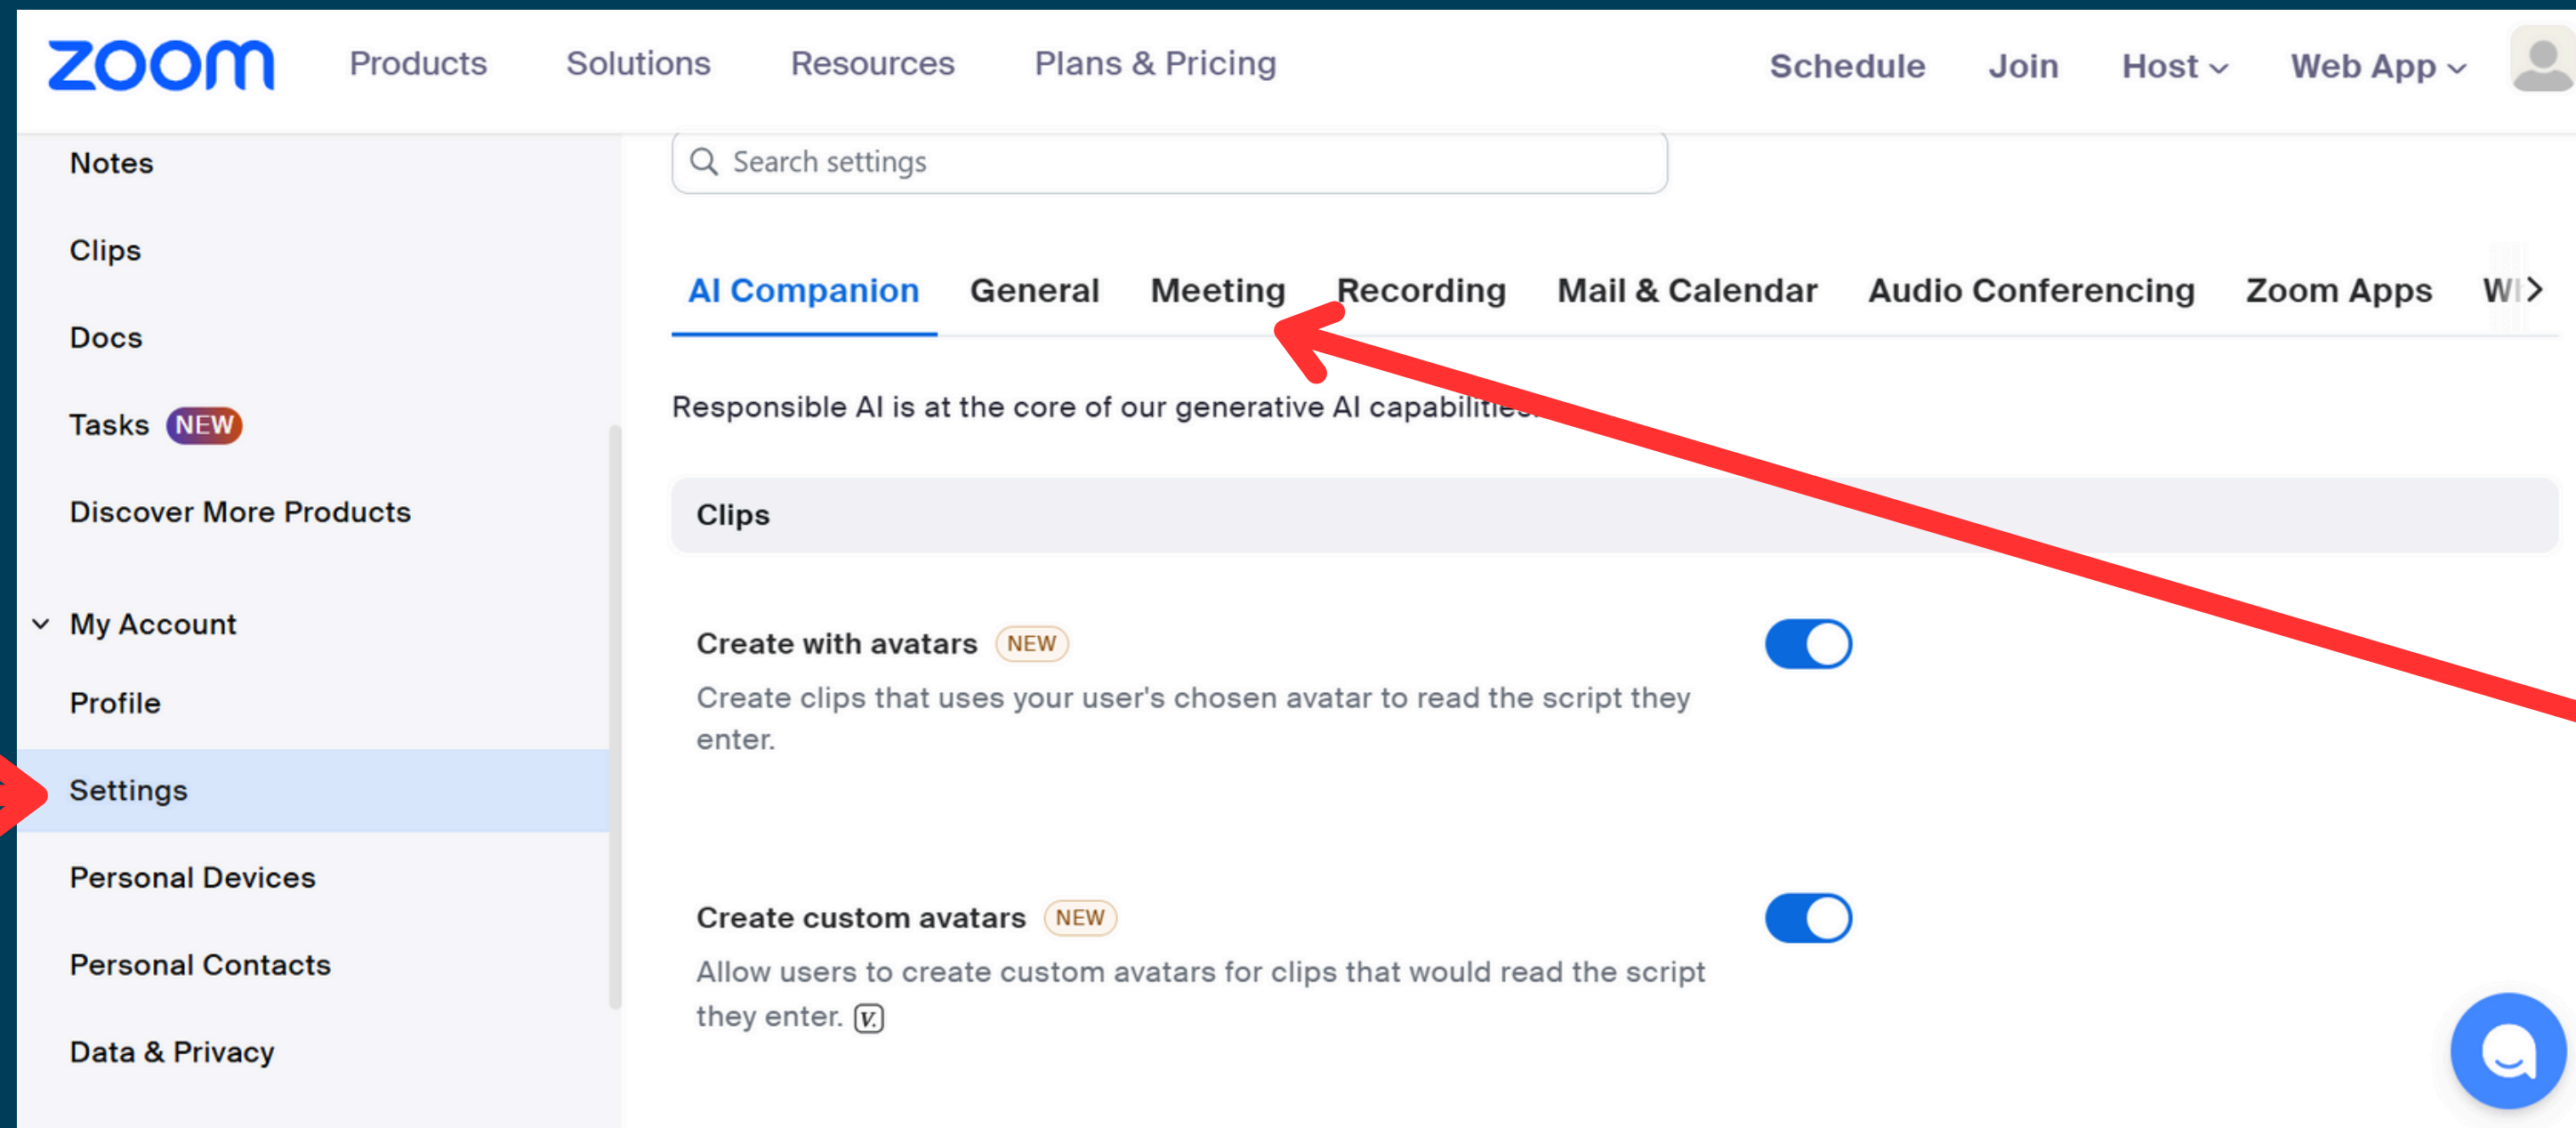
zoom Products Solutions Resources Plans & Pricing Schedule Join Host Web App

Notes

Clips

Docs

Tasks NEW

Discover More Products

My Account

Profile

Settings

Personal Devices

Personal Contacts

Data & Privacy

Search settings

AI Companion General Meeting Recording Mail & Calendar Audio Conferencing Zoom Apps W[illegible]

Responsible AI is at the core of our generative AI capabiliti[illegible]

Clips

Create with avatars NEW

Create clips that uses your user's chosen avatar to read the script they enter.

Create custom avatars NEW

Allow users to create custom avatars for clips that would read the script they enter. V.